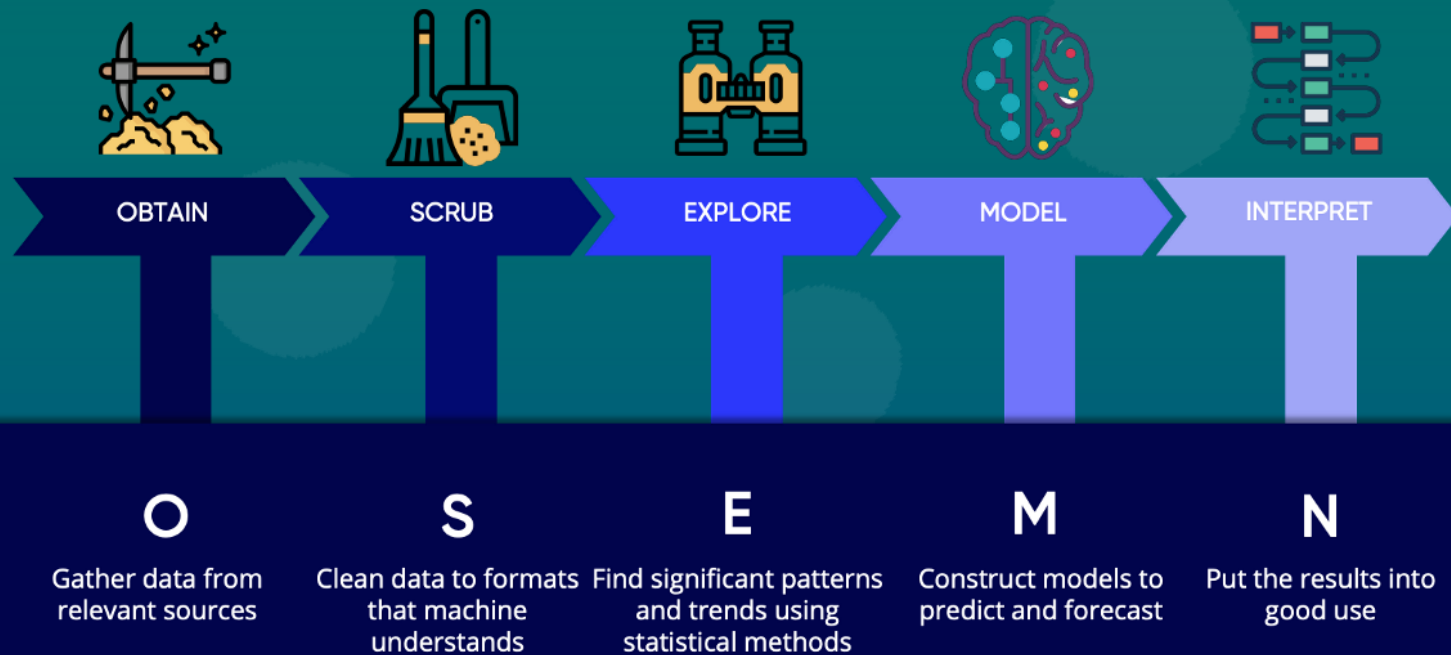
OBTAIN

SCRUB

EXPLORE

MODEL

INTERPRET

O
Gather data from relevant sources

S
Clean data to formats that machine understands

E
Find significant patterns and trends using statistical methods

M
Construct models to predict and forecast

N
Put the results into good use